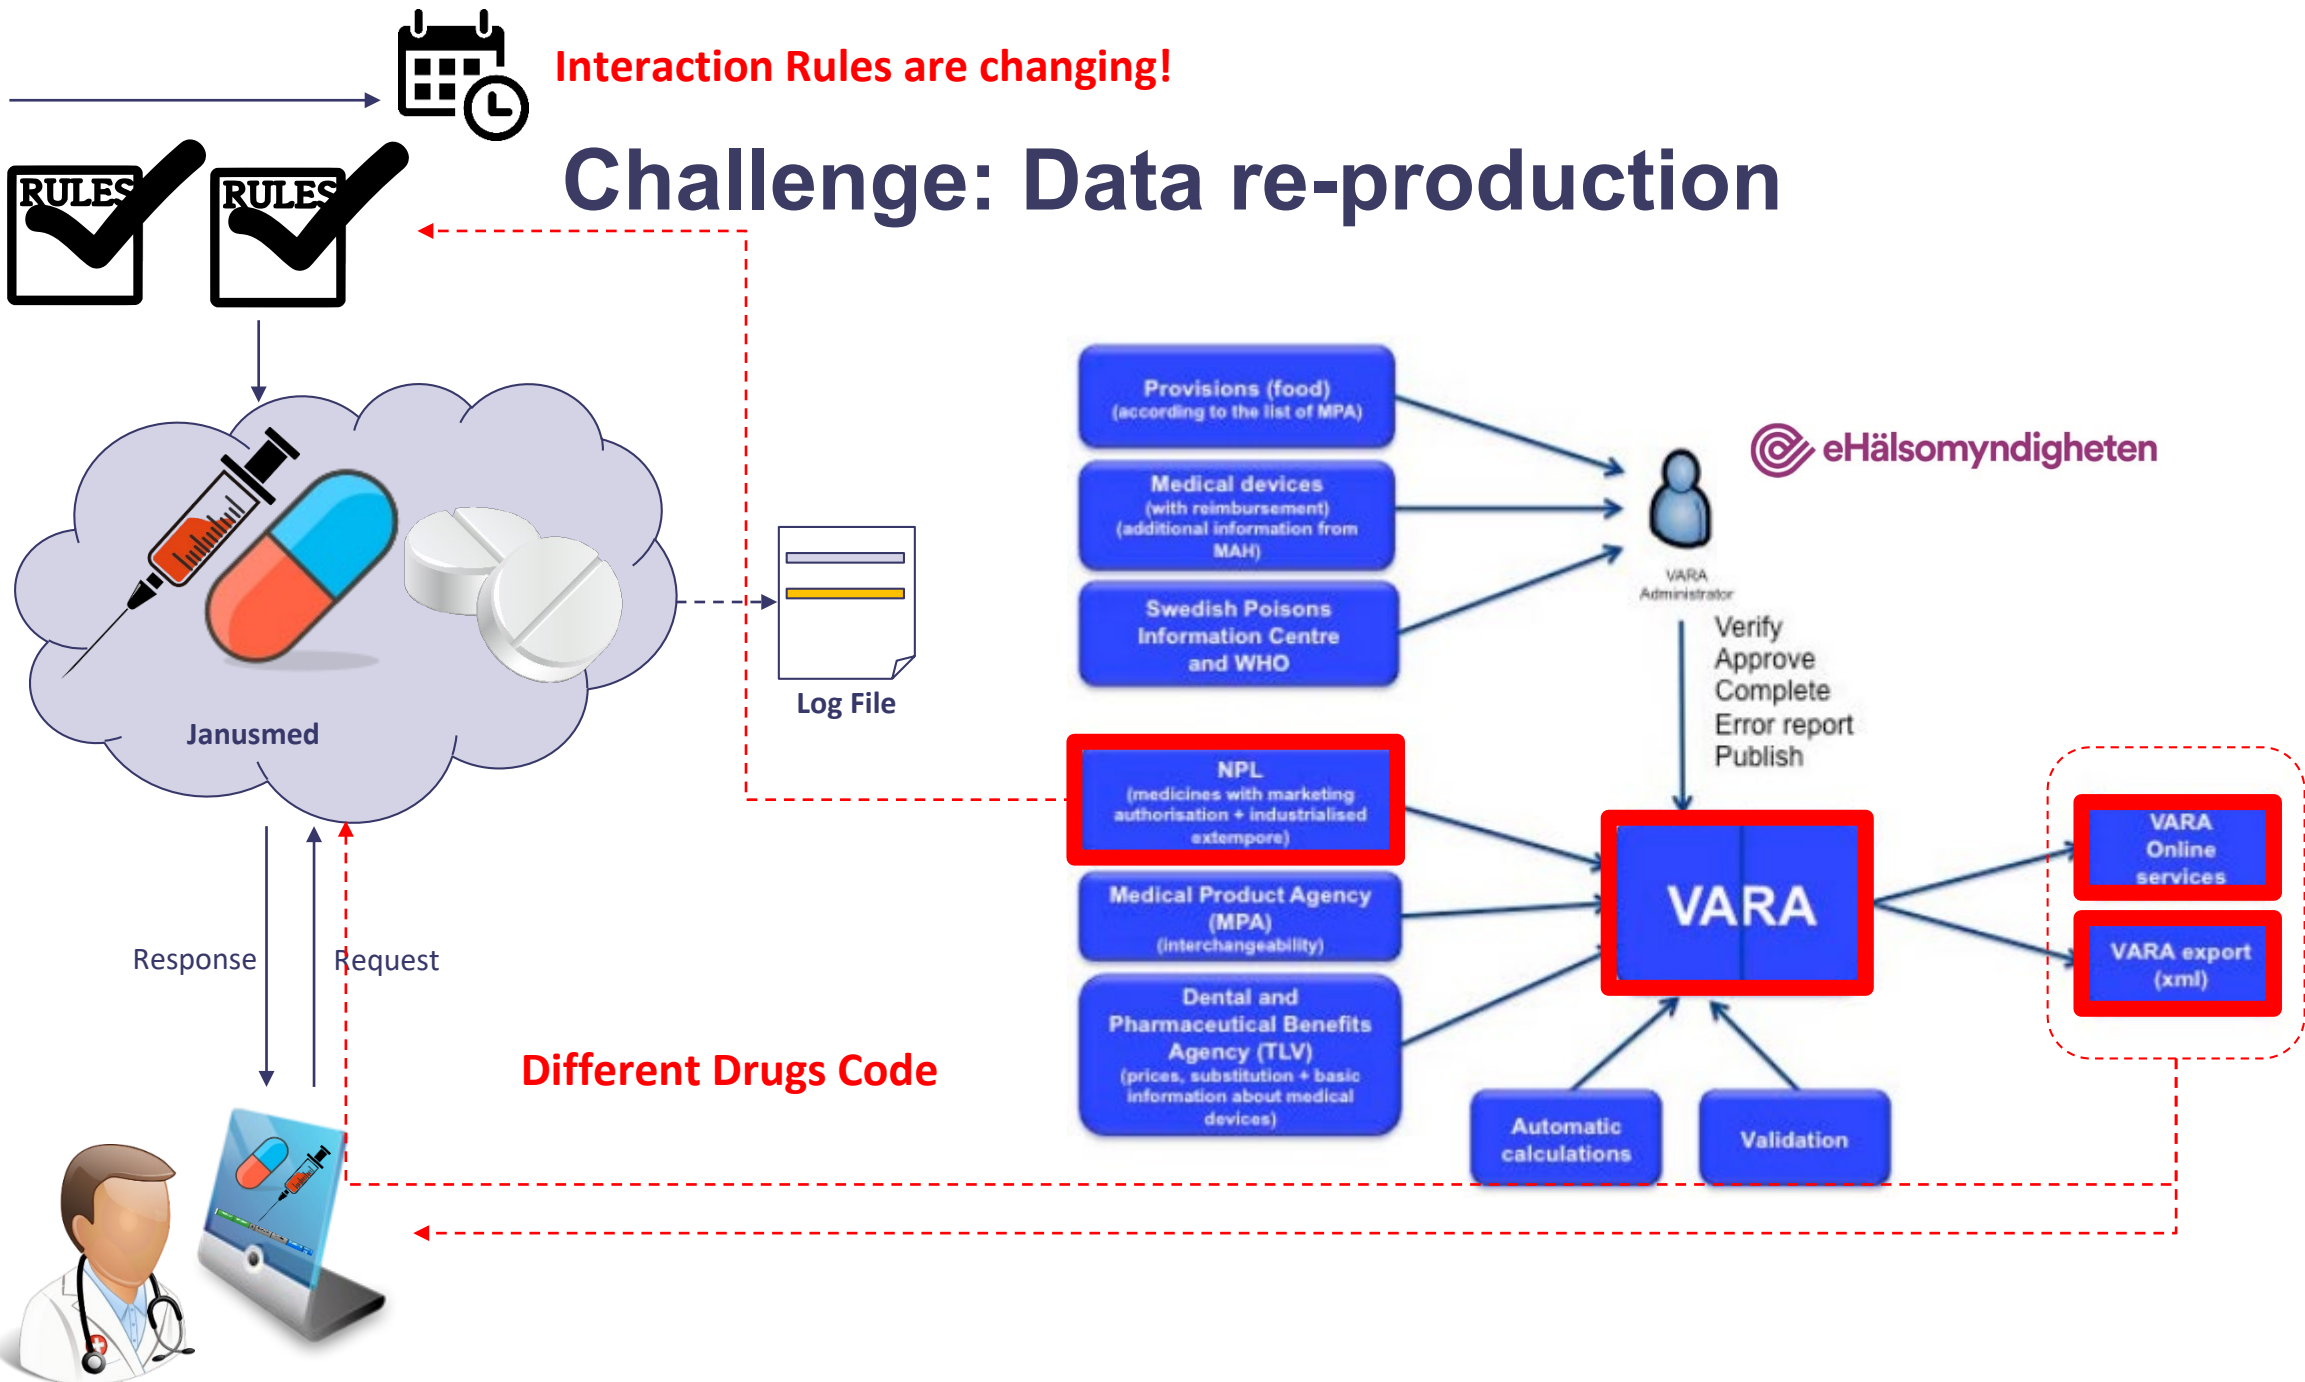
Interaction Rules are changing!

RULES RULES

Challenge: Data re-production

Janusmed

Log File

Provisions (food)
(according to the list of MPA)

Medical devices
(with reimbursement)
(additional information from MAH)

Swedish Poisons Information Centre and WHO

eHälsomyndigheten

VARA Administrator

Verify
Approve
Complete
Error report
Publish

NPL
(medicines with marketing authorisation + industrialised extempore)

Medical Product Agency (MPA)
(interchangeability)

Dental and Pharmaceutical Benefits Agency (TLV)
(prices, substitution + basic information about medical devices)

VARA

VARA Online services

VARA export (xml)

Automatic calculations

Validation

Response

Request

Different Drugs Code